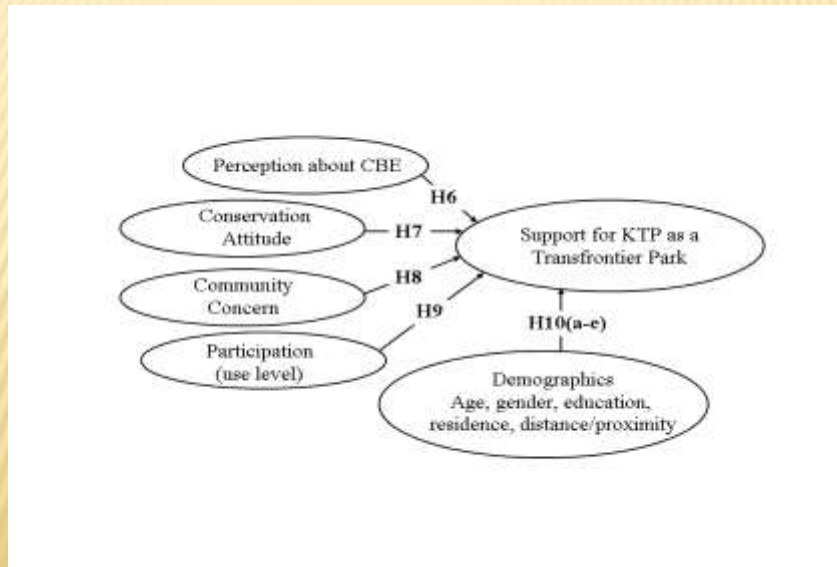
Perception about CBE

H6

Conservation Attitude

H7

Support for KTP as a Transfrontier Park

Community Concern

H8

H9

Participation (use level)

H10(a-e)

Demographics
Age, gender, education, residence, distance/proximity